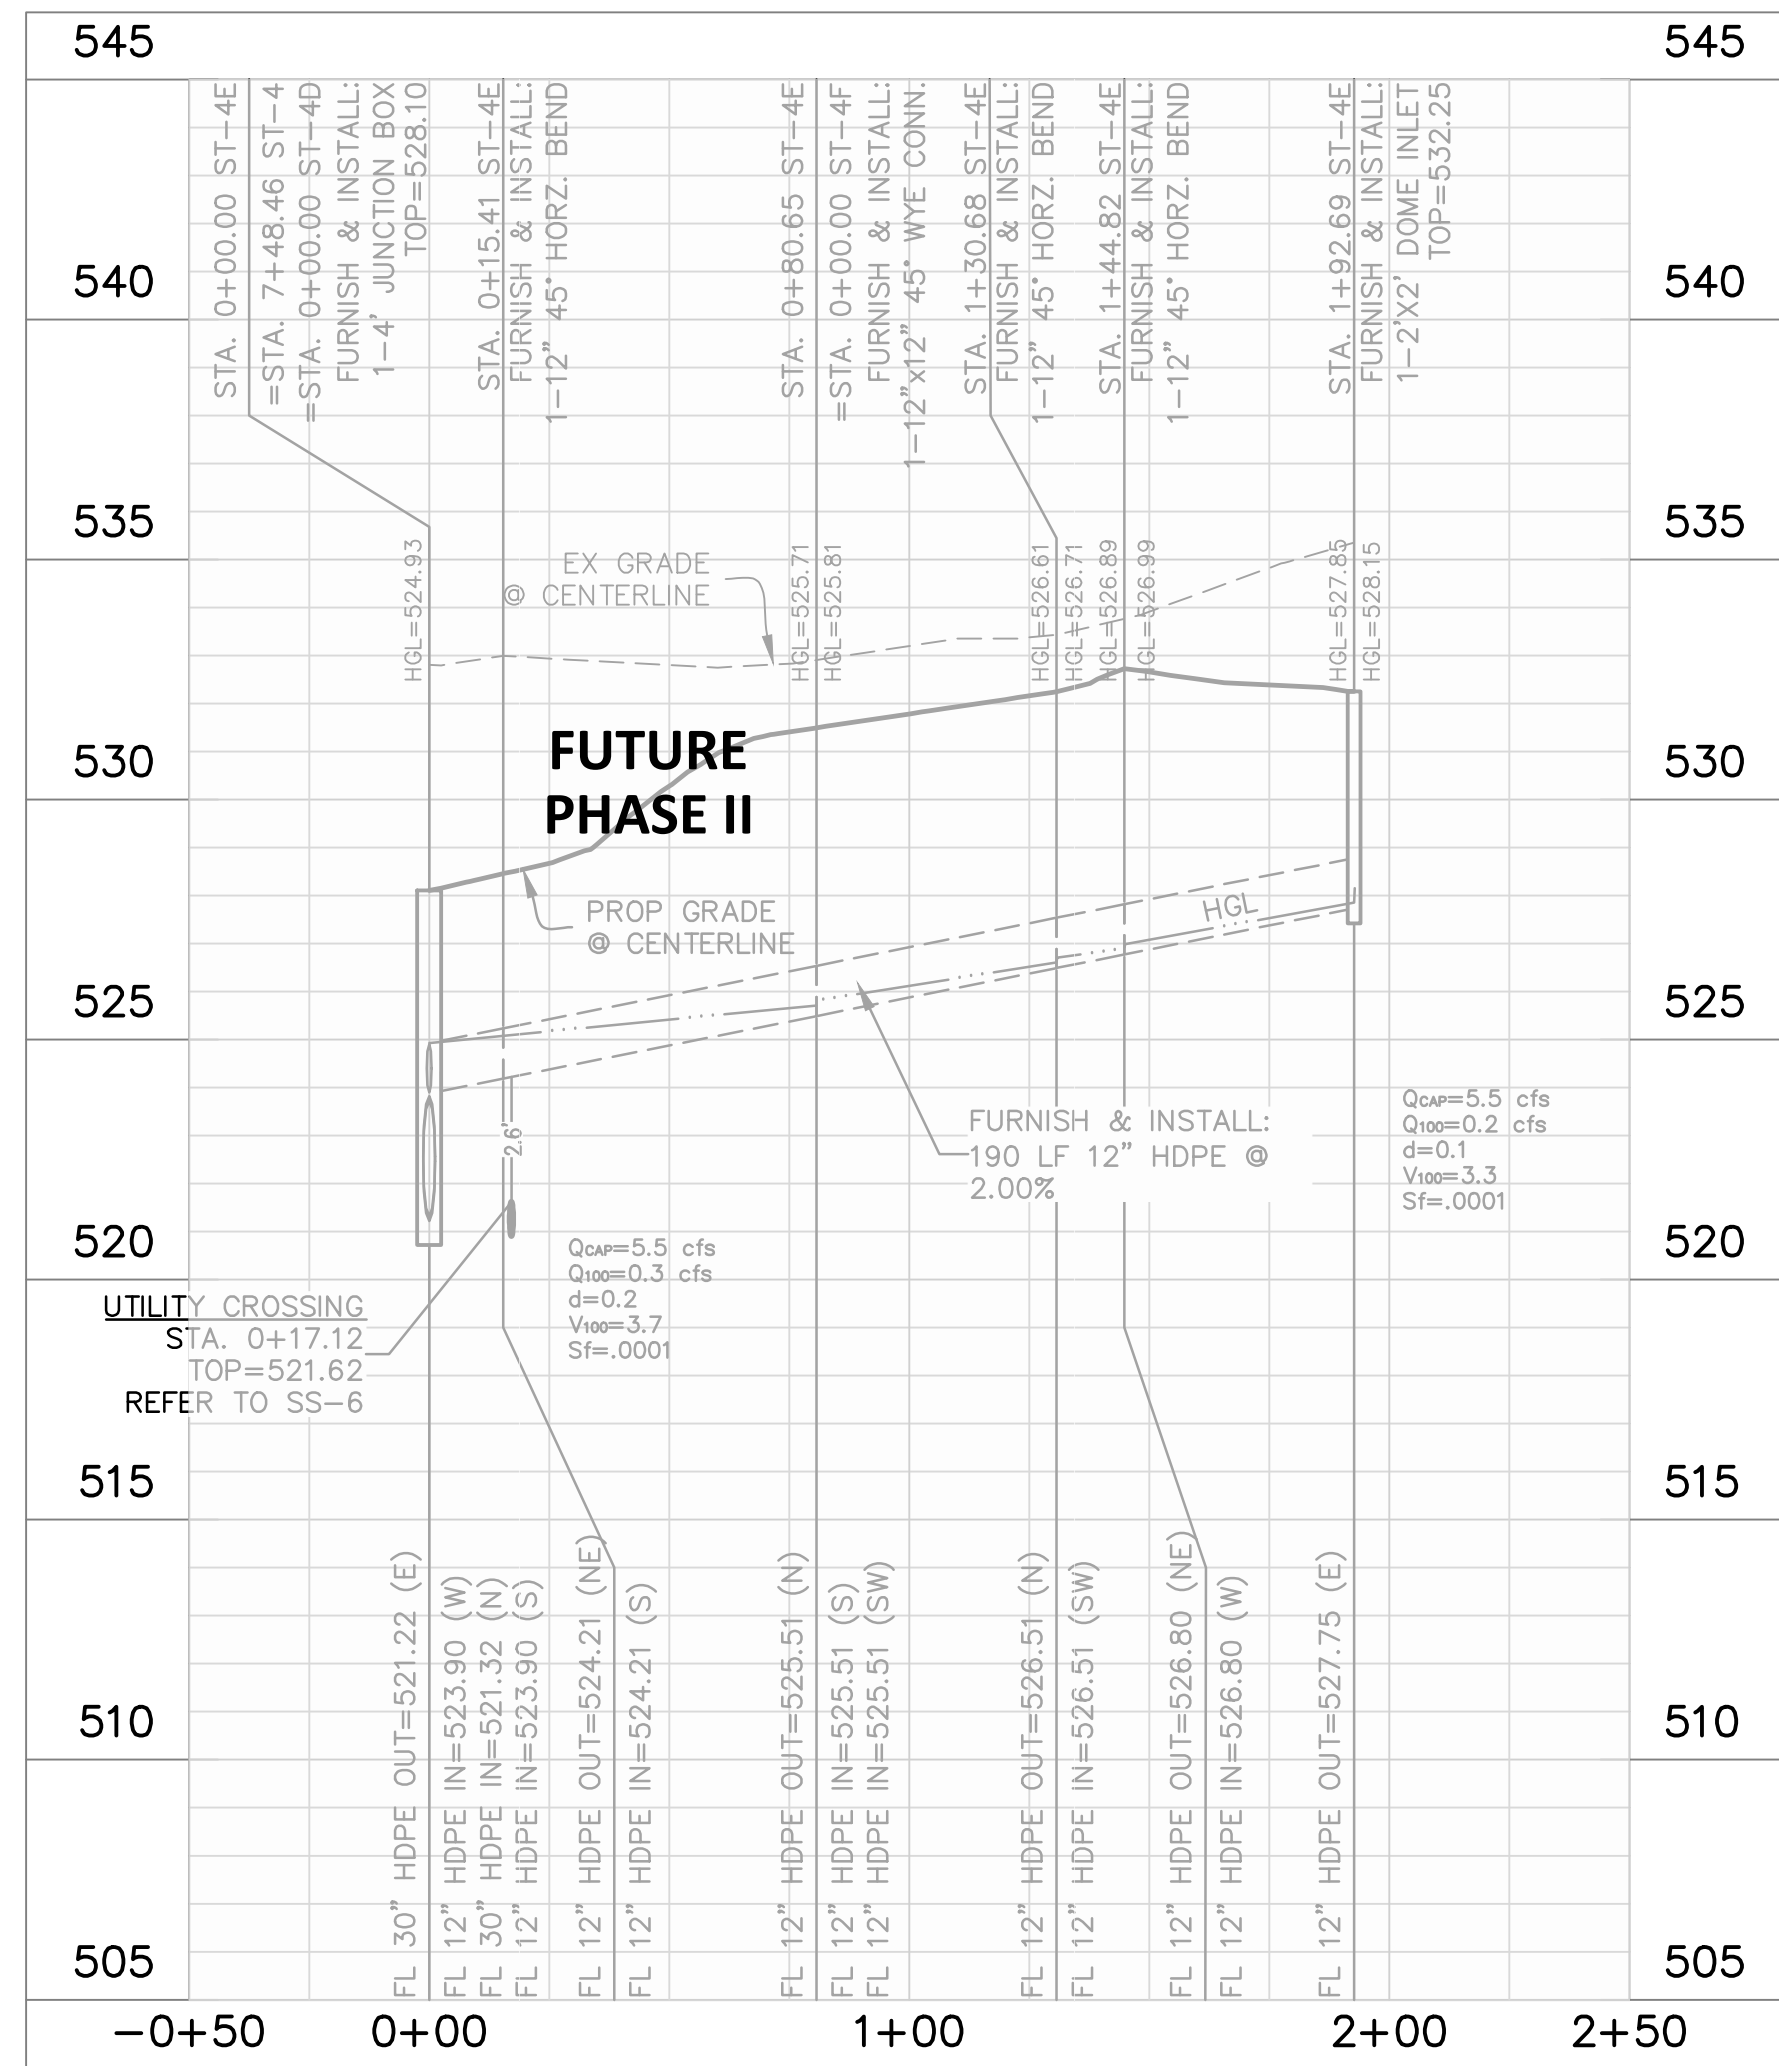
545
540
535
530
525
520
515
510
505

545
540
535
530
525
520
515
510
505

STA. 0+00.00 ST–4E
=STA. 7+48.46 ST–4
=STA. 0+00.00 ST–4D
FURNISH & INSTALL:
1–4' JUNCTION BOX
TOP=528.10

STA. 0+15.41 ST–4E
FURNISH & INSTALL:
1–12" 45° HORZ. BEND

STA. 0+80.65 ST–4E
=STA. 0+00.00 ST–4F
FURNISH & INSTALL:
1–12"x12" 45° WYE CONN.

STA. 1+30.68 ST–4E
FURNISH & INSTALL:
1–12" 45° HORZ. BEND

STA. 1+44.82 ST–4E
FURNISH & INSTALL:
1–12" 45° HORZ. BEND

STA. 1+92.69 ST–4E
FURNISH & INSTALL:
1–2'X2' DOME INLET
TOP=532.25

HGL=524.93
EX GRADE
@ CENTERLINE
HGL=525.71
HGL=525.81
HGL=526.61
HGL=526.71
HGL=526.89
HGL=526.99
HGL=527.85
HGL=528.15

FUTURE
PHASE II

PROP GRADE
@ CENTERLINE

HGL

FURNISH & INSTALL:
190 LF 12" HDPE @
2.00%

2.6'

Q$_{CAP}$=5.5 cfs
Q$_{100}$=0.2 cfs
d=0.1
V$_{100}$=3.3
Sf=.0001

Q$_{CAP}$=5.5 cfs
Q$_{100}$=0.3 cfs
d=0.2
V$_{100}$=3.7
Sf=.0001

UTILITY CROSSING
STA. 0+17.12
TOP=521.62
REFER TO SS–6

FL 30" HDPE OUT=521.22 (E)
FL 12" HDPE IN=523.90 (W)
FL 30" HDPE IN=521.32 (N)
FL 12" HDPE IN=523.90 (S)
FL 12" HDPE OUT=524.21 (NE)
FL 12" HDPE IN=524.21 (S)
FL 12" HDPE OUT=525.51 (N)
FL 12" HDPE IN=525.51 (S)
FL 12" HDPE IN=525.51 (SW)
FL 12" HDPE OUT=526.51 (N)
FL 12" HDPE IN=526.51 (SW)
FL 12" HDPE OUT=526.80 (NE)
FL 12" HDPE IN=526.80 (W)
FL 12" HDPE OUT=527.75 (E)

–0+50
0+00
1+00
2+00
2+50